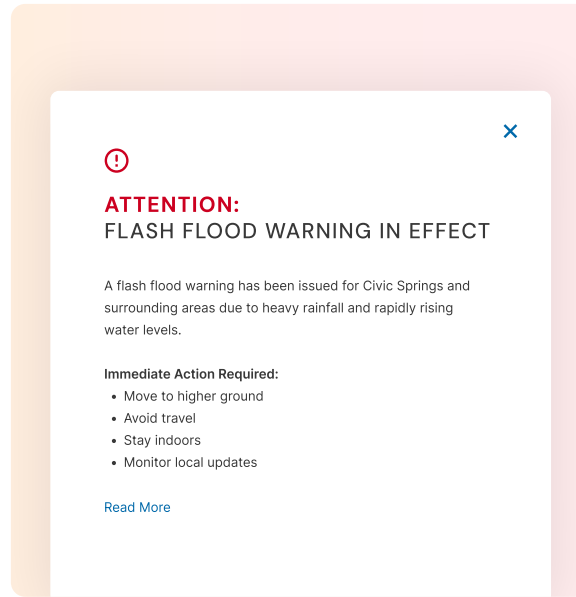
×

!

ATTENTION:
FLASH FLOOD WARNING IN EFFECT

A flash flood warning has been issued for Civic Springs and surrounding areas due to heavy rainfall and rapidly rising water levels.

**Immediate Action Required:**
- Move to higher ground
- Avoid travel
- Stay indoors
- Monitor local updates

Read More